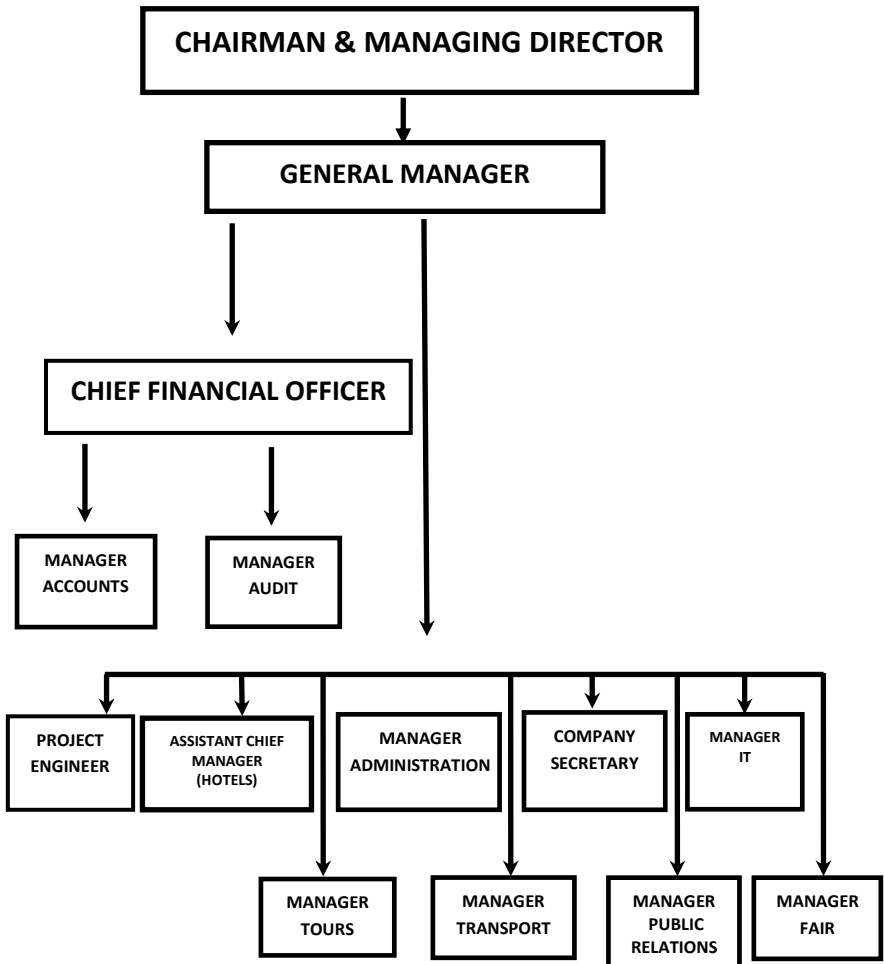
CHAIRMAN & MANAGING DIRECTOR

GENERAL MANAGER

CHIEF FINANCIAL OFFICER

MANAGER ACCOUNTS

MANAGER AUDIT

PROJECT ENGINEER

ASSISTANT CHIEF MANAGER (HOTELS)

MANAGER ADMINISTRATION

COMPANY SECRETARY

MANAGER IT

MANAGER TOURS

MANAGER TRANSPORT

MANAGER PUBLIC RELATIONS

MANAGER FAIR